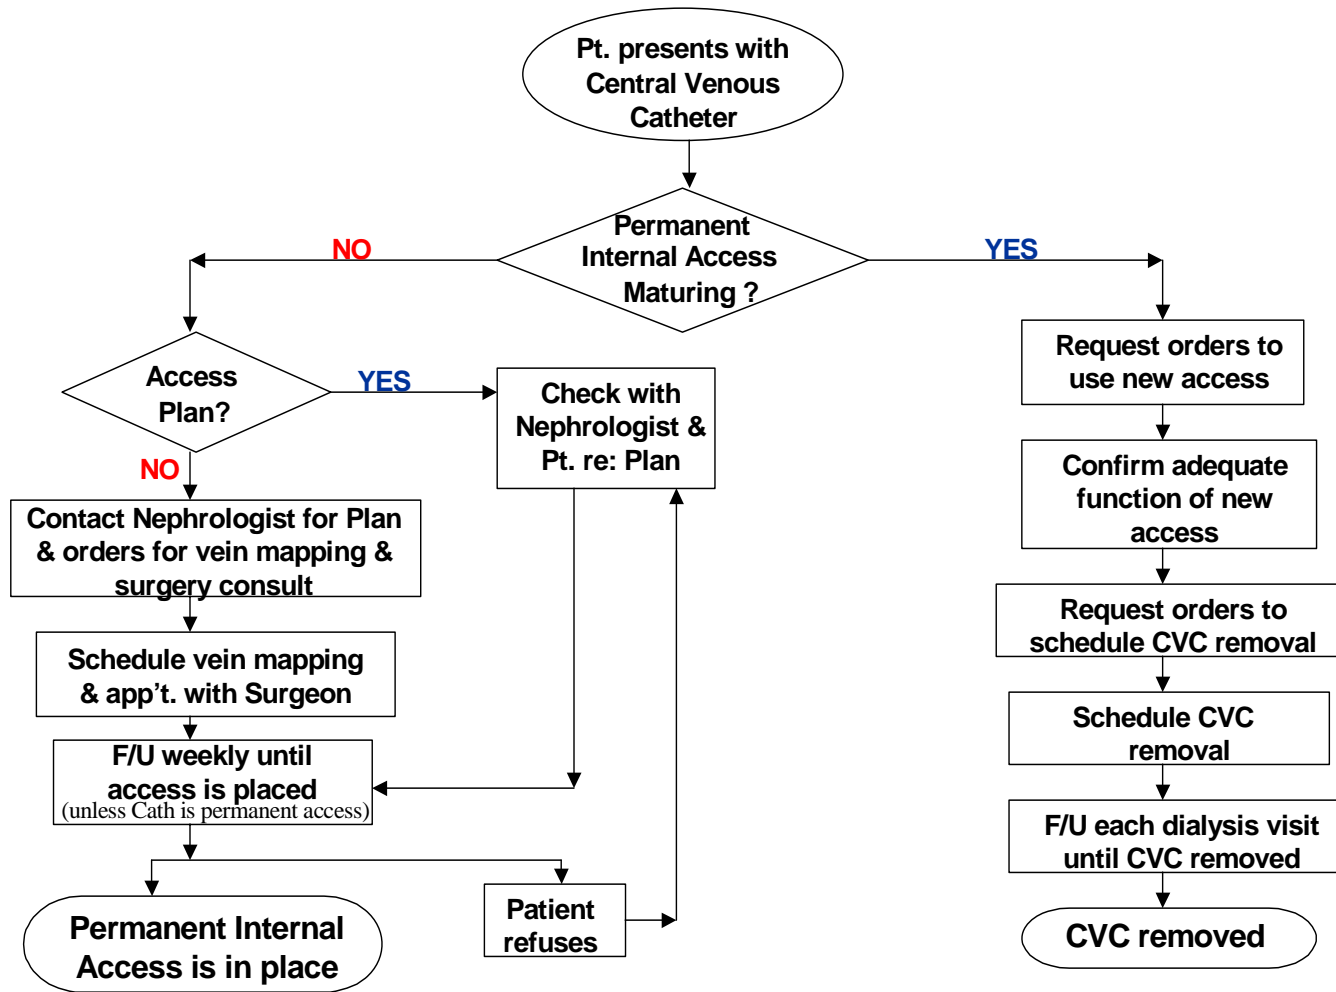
Pt. presents with Central Venous Catheter

Permanent Internal Access Maturing ?

NO

YES

Access Plan?

YES

NO

Check with Nephrologist & Pt. re: Plan

Contact Nephrologist for Plan & orders for vein mapping & surgery consult

Schedule vein mapping & app't. with Surgeon

F/U weekly until access is placed
(unless Cath is permanent access)

Permanent Internal Access is in place

Patient refuses

Request orders to use new access

Confirm adequate function of new access

Request orders to schedule CVC removal

Schedule CVC removal

F/U each dialysis visit until CVC removed

CVC removed